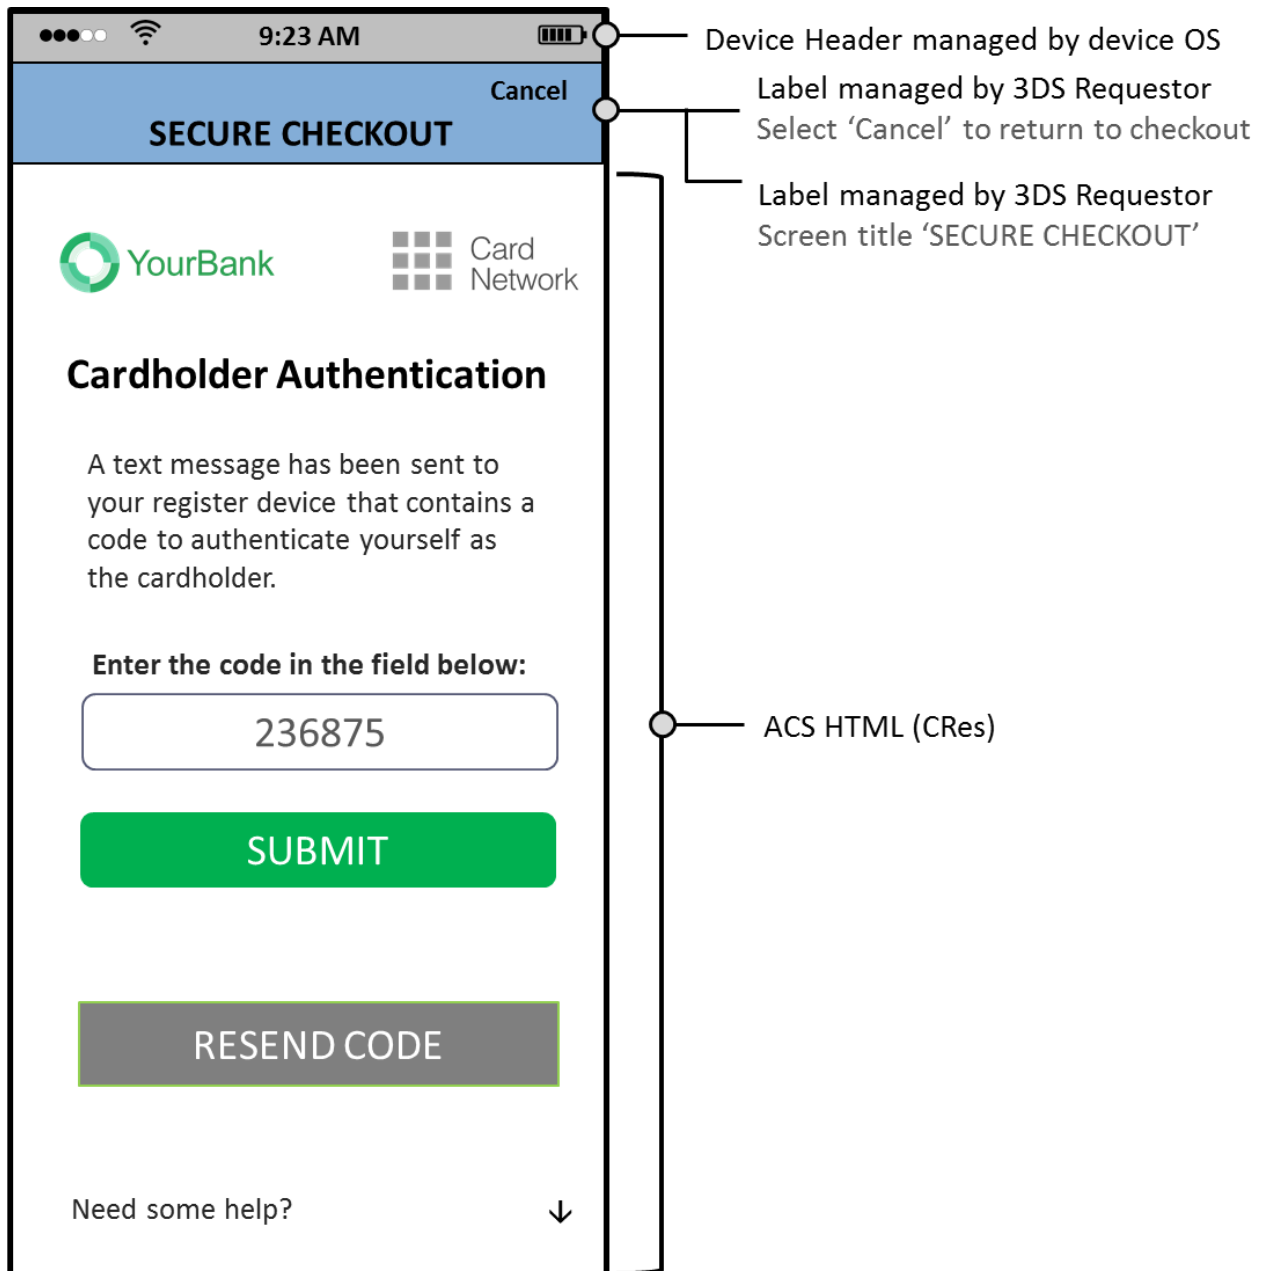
9:23 AM

Device Header managed by device OS

Cancel

SECURE CHECKOUT

Label managed by 3DS Requestor
Select ‘Cancel’ to return to checkout

Label managed by 3DS Requestor
Screen title ‘SECURE CHECKOUT’

YourBank

Card Network

Cardholder Authentication

A text message has been sent to your register device that contains a code to authenticate yourself as the cardholder.

Enter the code in the field below:

236875

SUBMIT

ACS HTML (CRes)

RESEND CODE

Need some help?